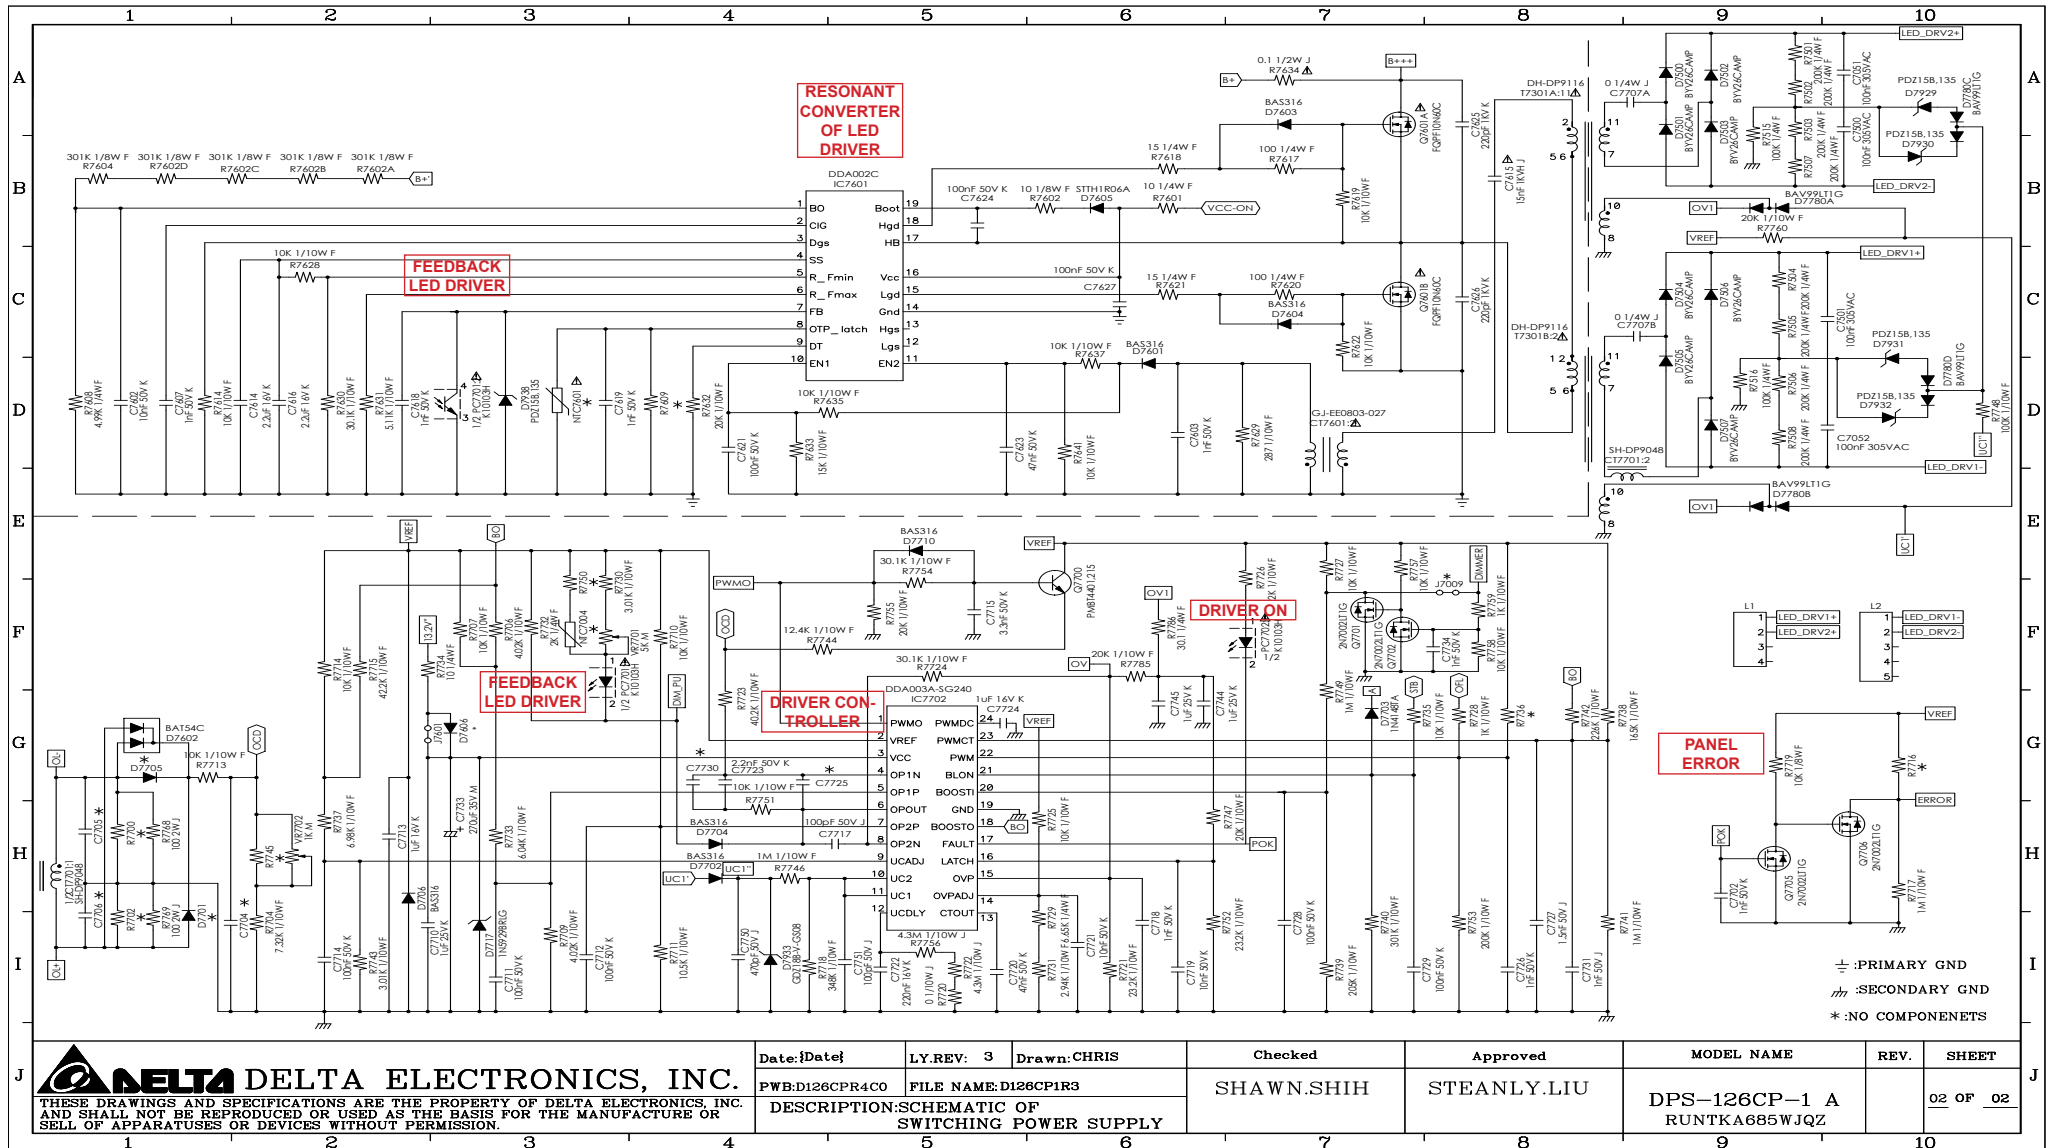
1 2 3 4 5 6 7 8 9 10

A B C D E F G H I J

RESONANT CONVERTER OF LED DRIVER

FEEDBACK LED DRIVER

FEEDBACK LED DRIVER

DRIVER CONTROLLER

DRIVER ON

PANEL ERROR

DDA002C IC7601

1 BO
2 CIG
3 Dgs
4 SS
5 R_Fmin
6 R_Fmax
7 FB
8 OTP_latch
9 DT
10 EN1

Boot 19
Hgd 18
HB 17
Vcc 16
Lgd 15
Gnd 14
Hgs 13
Lgs 12
EN2 11

DDA003A-SG240 IC7702

1 PWMO
2 VREF
3 VCC
4 OP1N
5 OP1P
6 OPOUT
7 OP2P
8 OP2N
9 UCADJ
10 UC2
11 UC1
12 UCDLY

PWMDC 24
PWMCT 23
22
PWM 21
BLON 20
BOOSTI 19
GND 18
BOOSTO 17
FAULT 16
LATCH 15
OVP 14
OVPADJ 13
CTOUT

301K 1/8W F R7604
301K 1/8W F R7602D
301K 1/8W F R7602C
301K 1/8W F R7602B
301K 1/8W F R7602A
B+'
B+
B+++
0.1 1/2W J R7634
BAS316 D7603
15 1/4W F R7618
100 1/4W F R7617
Q7601A FQPF10N60C
C7625 220pF 1KV K
100nF 50V K C7624
10 1/8W F R7602
STTH1R06A D7605
10 1/4W F R7601
VCC-ON
R7619 10K 1/10W F
C7615 15nF 1KVH J
DH-DP9116 T7301A:1
0 1/4W J C7707A
D7500 BYV26CAMP
D7501 BYV26CAMP
D7502 BYV26CAMP
D7503 BYV26CAMP
R7500 200K 1/4W F
R7502 200K 1/4W F
R7503 200K 1/4W F
R7507 200K 1/4W F
R7515 100K 1/4W F
C7051 100nF 305VAC
C7500 100nF 305VAC
PDZ15B,135 D7929
PDZ15B,135 D7930
D7780C BAV99LT1G
LED_DRV2+
LED_DRV2-
BAV99LT1G D7780A
OV1
20K 1/10W F R7760
VREF
LED_DRV1+
10K 1/10W F R7628
100nF 50V K C7627
15 1/4W F R7621
100 1/4W F R7620
BAS316 D7604
Q7601B FQPF10N60C
C7626 220pF 1KV K
R7622 10K 1/10W F
DH-DP9116 T7301B:2
0 1/4W J C7707B
D7504 BYV26CAMP
D7505 BYV26CAMP
D7506 BYV26CAMP
D7507 BYV26CAMP
R7504 200K 1/4W F
R7505 200K 1/4W F
R7506 200K 1/4W F
R7508 200K 1/4W F
R7516 100K 1/4W F
C7501 100nF 305VAC
C7052 100nF 305VAC
PDZ15B,135 D7931
PDZ15B,135 D7932
D7780D BAV99LT1G
R7748 100K 1/10W F
UC1'
LED_DRV1-
10K 1/10W F R7637
BAS316 D7601
10K 1/10W F R7635
R7608 4.99K 1/4W F
C7602 10nF 50V K
C7607 1nF 50V K
R7614 10K 1/10W F
C7614 2.2uF 16V K
C7616 2.2uF 16V K
R7630 30.1K 1/10W F
R7631 5.11K 1/10W F
C7618 1nF 50V K
1/2 PC7701 K1010-3H
D7938 PDZ15B,135
NTC7601
C7619 1nF 50V K
R7609
R7632 20K 1/10W F
C7621 100nF 50V K
R7633 15K 1/10W F
C7623 47nF 50V K
R7641 10K 1/10W F
C7603 1nF 50V K
R7629 287 1/10W F
GJ-EE0803-027 CT7601
SH-DP9048 CT7701:2
BAV99LT1G D7780B
UC1
VREF
BO
BAS316 D7710
30.1K 1/10W F R7754
PWMO
R7755 20K 1/10W F
C7715 3.3nF 50V K
Q7700 PMBT4401,215
12.4K 1/10W F R7744
30.1K 1/10W F R7724
OV1
OV
20K 1/10W F R7785
R7786 30.1 1/4W F
R7726 2K 1/10W F
PC7702 K1010-3 1/2
C7745 1uF 25V K
C7744 1uF 25V K
R7727 10K 1/10W F
R7757 10K 1/10W F
J7009
DIMMER
R7759 1K 1/10W F
Q7701 2N7002LT1G
Q7702 2N7002LT1G
C7734 1nF 50V K
R7758 10K 1/10W F
R7749 1M 1/10W F
D7703 1N4148TA
STB
OFL
R7735 10K 1/10W F
R7728 1K 1/10W F
R7736
BO
R7742 22.6K 1/10W F
R7738 165K 1/10W F
L1
LED_DRV1+
LED_DRV2+
L2
LED_DRV1-
LED_DRV2-
VREF
R7719 10K 1/8W F
R7716
ERROR
POK
Q7705 2N7002LT1G
Q7706 2N7002LT1G
C7702 1nF 50V K
R7717 1M 1/10W F
13.2V
R7734 10 1/4W F
R7707 10K 1/10W F
R7706 402K 1/10W F
R7732 2K 1/4W F
NTC7004
R7750
R7730 3.01K 1/10W F
R7701 5K M
1/2 PC7701 K1010-3H
R7710 10K 1/10W F
OCD
DM_PU
R7723 402K 1/10W F
1uF 16V K C7724
VREF
J7601
D7606
R7714 10K 1/10W F
R7715 422K 1/10W F
BAT54C D7602
OL
D7705
10K 1/10W F R7713
OCD
VR7702 1K M
R7745
R7737 6.98K 1/10W F
C7713 1uF 16V K
C7733 270uF 35V M
R7733 6.04K 1/10W F
C7730
2.2nF 50V K C7723
10K 1/10W F
C7725
R7751
BAS316 D7704
100pF 50V J C7717
BAS316 D7702
1M 1/10W F R7746
UC1'
UC1
BO
R7725 10K 1/10W F
R7747 20K 1/10W F
POK
C7705
R7700
R7768 100 1/2W J
C7706
R7702
R7769 100 1/2W J
D7701
C7704
R7704 7.32K 1/10W F
1/2CT7701 SH-DP9048
D7706 BAS316
C7714 100nF 50V K
R7743 3.01K 1/10W F
C7710 1uF 25V K
D7717 1N5929BRLG
C7711 100nF 50V K
R7709 4.02K 1/10W F
C7712 100nF 50V K
R7711 10.5K 1/10W F
C7750 470pF 50V J
D7933 GDZJ18B-GS08
R7718 348K 1/10W F
C7751 100pF 50V J
C7722 220nF 16V K
0 1/10W J R7720
4.3M 1/10W J R7756
R7722 4.3M 1/10W J
C7720 47nF 50V K
R7729 6.65K 1/4W F
R7731 2.94K 1/10W F
C7721 10nF 50V K
R7721 23.2K 1/10W F
C7718 1nF 50V K
C7719 10nF 50V K
R7752 23.2K 1/10W F
R7739 205K 1/10W F
C7728 100nF 50V K
R7740 301K 1/10W F
C7729 100nF 50V K
R7753 200K 1/10W F
C7726 1nF 50V K
C7727 1.5nF 50V J
C7731 1nF 50V J
R7741 1M 1/10W F

:PRIMARY GND
:SECONDARY GND
* :NO COMPONENETS

DELTA DELTA ELECTRONICS, INC.
THESE DRAWINGS AND SPECIFICATIONS ARE THE PROPERTY OF DELTA ELECTRONICS, INC. AND SHALL NOT BE REPRODUCED OR USED AS THE BASIS FOR THE MANUFACTURE OR SELL OF APPARATUSES OR DEVICES WITHOUT PERMISSION.

| Date:{Date} | LY.REV: 3 | Drawn:CHRIS | Checked | Approved | MODEL NAME | REV. | SHEET |
|---|---|---|---|---|---|---|---|
| PWB:D126CPR4C0 | FILE NAME:D126CP1R3 | | SHAWN.SHIH | STEANLY.LIU | DPS-126CP-1 A | | 02 OF 02 |
| DESCRIPTION:SCHEMATIC OF SWITCHING POWER SUPPLY | | | | | RUNTKA685WJQZ | | |